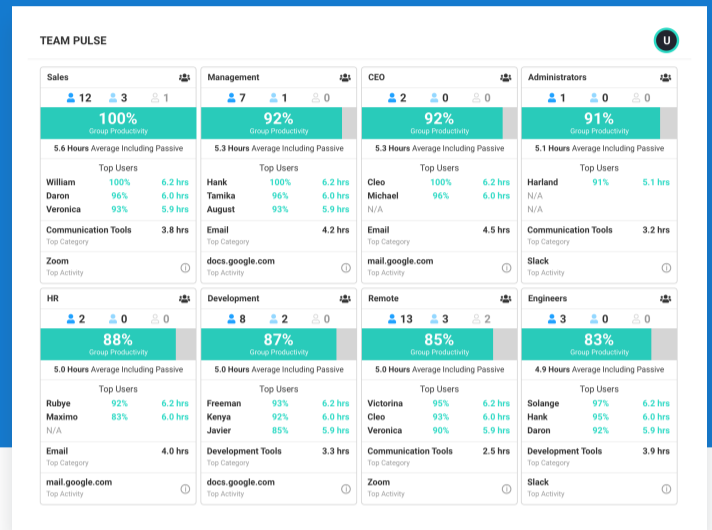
TEAM PULSE

U

Sales
12 3 1
100%
Group Productivity
5.6 Hours Average Including Passive
Top Users
William 100% 6.2 hrs
Daron 96% 6.0 hrs
Veronica 93% 5.9 hrs
Communication Tools 3.8 hrs
Top Category
Zoom
Top Activity

Management
7 1 0
92%
Group Productivity
5.3 Hours Average Including Passive
Top Users
Hank 100% 6.2 hrs
Tamika 96% 6.0 hrs
August 93% 5.9 hrs
Email 4.2 hrs
Top Category
docs.google.com
Top Activity

CEO
2 0 0
92%
Group Productivity
5.3 Hours Average Including Passive
Top Users
Cleo 100% 6.2 hrs
Michael 96% 6.0 hrs
N/A
Email 4.5 hrs
Top Category
mail.google.com
Top Activity

Administrators
1 0 0
91%
Group Productivity
5.1 Hours Average Including Passive
Top Users
Harland 91% 5.1 hrs
N/A
N/A
Communication Tools 3.2 hrs
Top Category
Slack
Top Activity

HR
2 0 0
88%
Group Productivity
5.0 Hours Average Including Passive
Top Users
Rubye 92% 6.2 hrs
Maximo 83% 6.0 hrs
N/A
Email 4.0 hrs
Top Category
mail.google.com
Top Activity

Development
8 2 0
87%
Group Productivity
5.0 Hours Average Including Passive
Top Users
Freeman 93% 6.2 hrs
Kenya 92% 6.0 hrs
Javier 85% 5.9 hrs
Development Tools 3.3 hrs
Top Category
docs.google.com
Top Activity

Remote
13 3 2
85%
Group Productivity
5.0 Hours Average Including Passive
Top Users
Victorina 95% 6.2 hrs
Cleo 93% 6.0 hrs
Veronica 90% 5.9 hrs
Communication Tools 2.5 hrs
Top Category
Zoom
Top Activity

Engineers
3 0 0
83%
Group Productivity
4.9 Hours Average Including Passive
Top Users
Solange 97% 6.2 hrs
Hank 95% 6.0 hrs
Daron 92% 5.9 hrs
Development Tools 3.9 hrs
Top Category
Slack
Top Activity